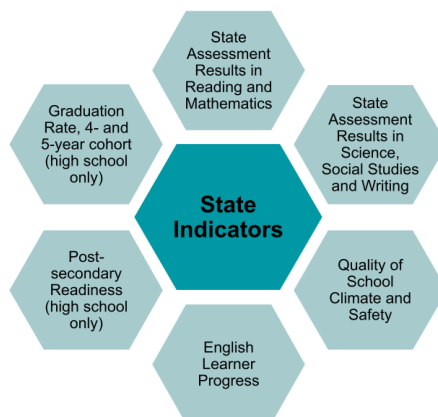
State Indicators

State Assessment Results in Reading and Mathematics

State Assessment Results in Science, Social Studies and Writing

Quality of School Climate and Safety

English Learner Progress

Post-secondary Readiness (high school only)

Graduation Rate, 4- and 5-year cohort (high school only)